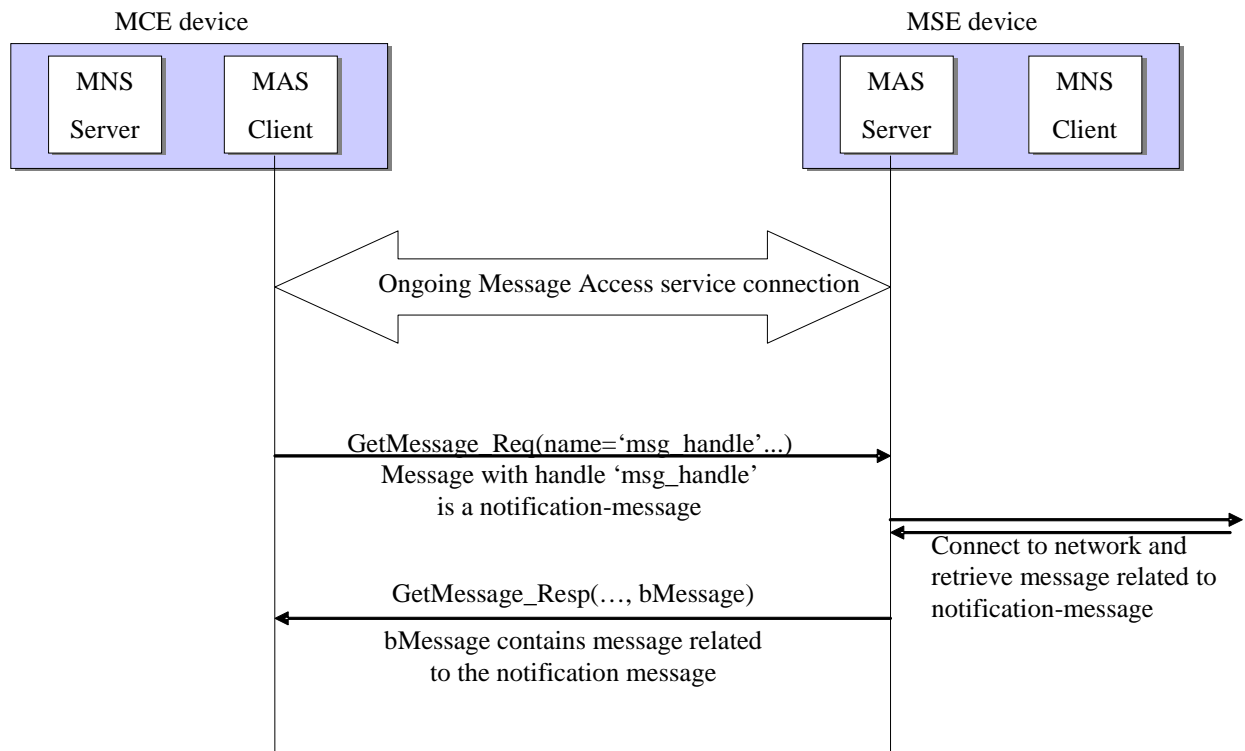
MCE device

MNS Server

MAS Client

MSE device

MAS Server

MNS Client

Ongoing Message Access service connection

GetMessage_Req(name='msg_handle'...)

Message with handle 'msg_handle' is a notification-message

Connect to network and retrieve message related to notification-message

GetMessage_Resp(…, bMessage)

bMessage contains message related to the notification message